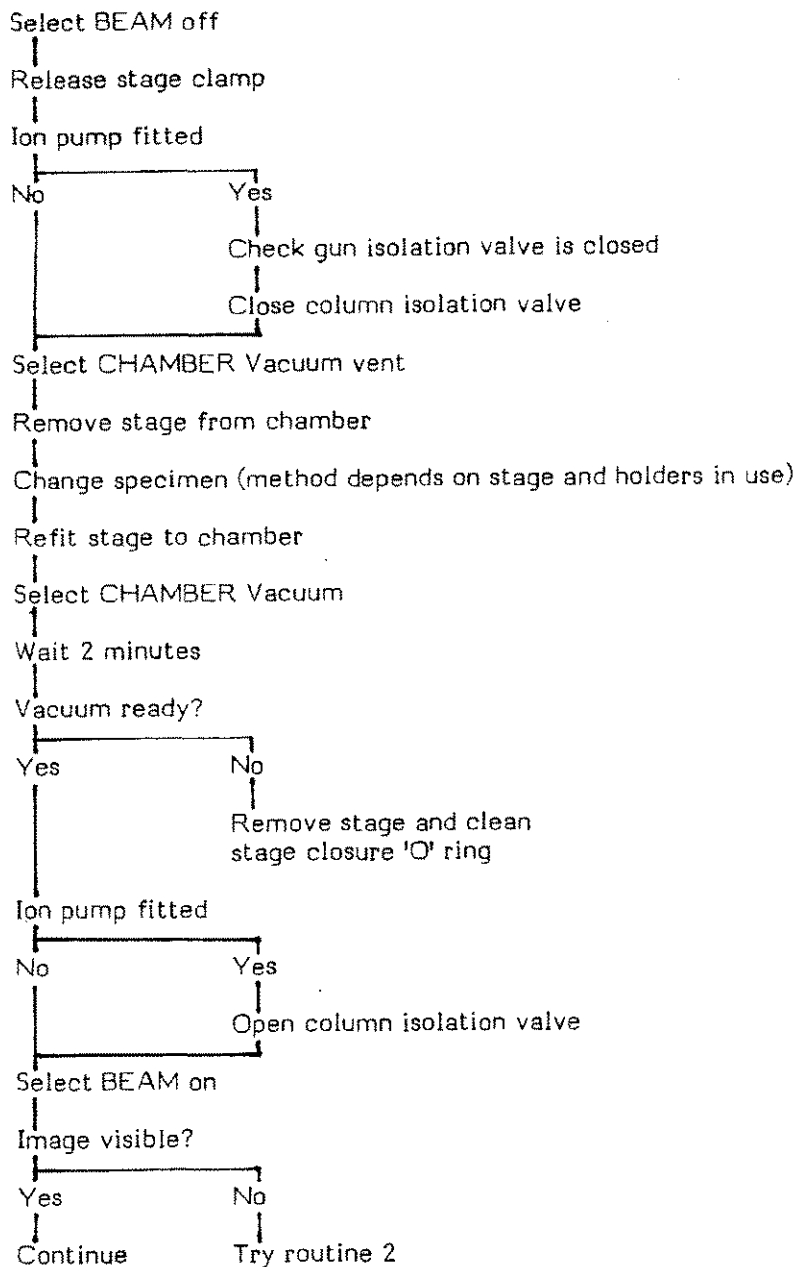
Select BEAM off

Release stage clamp

Ion pump fitted

No

Yes

Check gun isolation valve is closed

Close column isolation valve

Select CHAMBER Vacuum vent

Remove stage from chamber

Change specimen (method depends on stage and holders in use)

Refit stage to chamber

Select CHAMBER Vacuum

Wait 2 minutes

Vacuum ready?

Yes

No

Remove stage and clean stage closure 'O' ring

Ion pump fitted

No

Yes

Open column isolation valve

Select BEAM on

Image visible?

Yes

No

Continue

Try routine 2